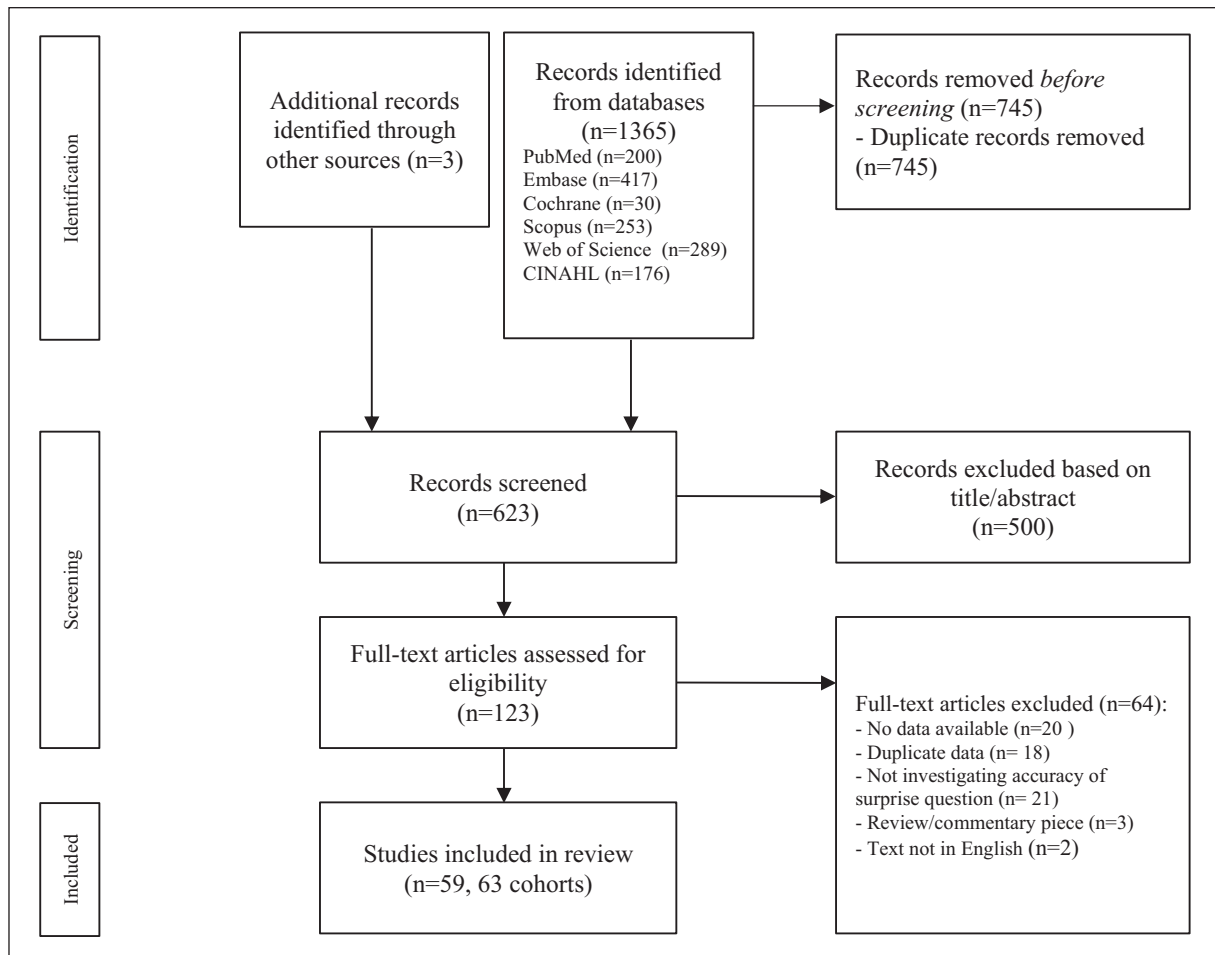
Identification

Additional records identified through other sources (n=3)

Records identified from databases (n=1365)
PubMed (n=200)
Embase (n=417)
Cochrane (n=30)
Scopus (n=253)
Web of Science (n=289)
CINAHL (n=176)

Records removed *before screening* (n=745)
- Duplicate records removed (n=745)

Screening

Records screened (n=623)

Records excluded based on title/abstract (n=500)

Full-text articles assessed for eligibility (n=123)

Full-text articles excluded (n=64):
- No data available (n=20 )
- Duplicate data (n= 18)
- Not investigating accuracy of surprise question (n= 21)
- Review/commentary piece (n=3)
- Text not in English (n=2)

Included

Studies included in review (n=59, 63 cohorts)